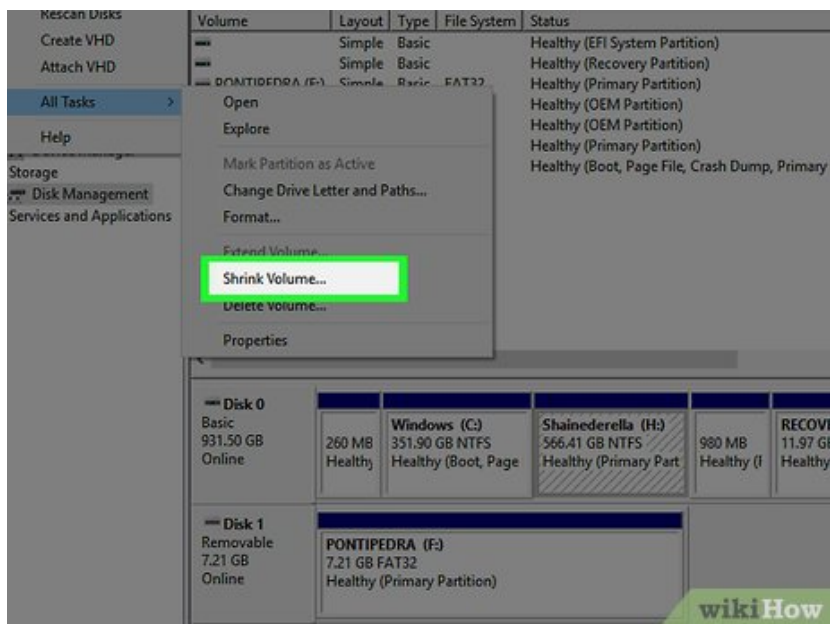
Rescan Disks
Create VHD
Attach VHD
All Tasks
Help
Storage
Disk Management
Services and Applications

| Volume | Layout | Type | File System | Status |
|---|---|---|---|---|
| | Simple | Basic | | Healthy (EFI System Partition) |
| | Simple | Basic | | Healthy (Recovery Partition) |
| PONTIPEDRA (F:) | Simple | Basic | FAT32 | Healthy (Primary Partition) |
| | | | | Healthy (OEM Partition) |
| | | | | Healthy (OEM Partition) |
| | | | | Healthy (Primary Partition) |
| | | | | Healthy (Boot, Page File, Crash Dump, Primary |

Open
Explore
Mark Partition as Active
Change Drive Letter and Paths...
Format...
Extend Volume...
Shrink Volume...
Delete Volume...
Properties

Disk 0
Basic
931.50 GB
Online

260 MB
Healthy

Windows (C:)
351.90 GB NTFS
Healthy (Boot, Page

Shainederella (H:)
566.41 GB NTFS
Healthy (Primary Part

980 MB
Healthy (I

RECOV
11.97 GI
Healthy

Disk 1
Removable
7.21 GB
Online

PONTIPEDRA (F:)
7.21 GB FAT32
Healthy (Primary Partition)

wikiHow